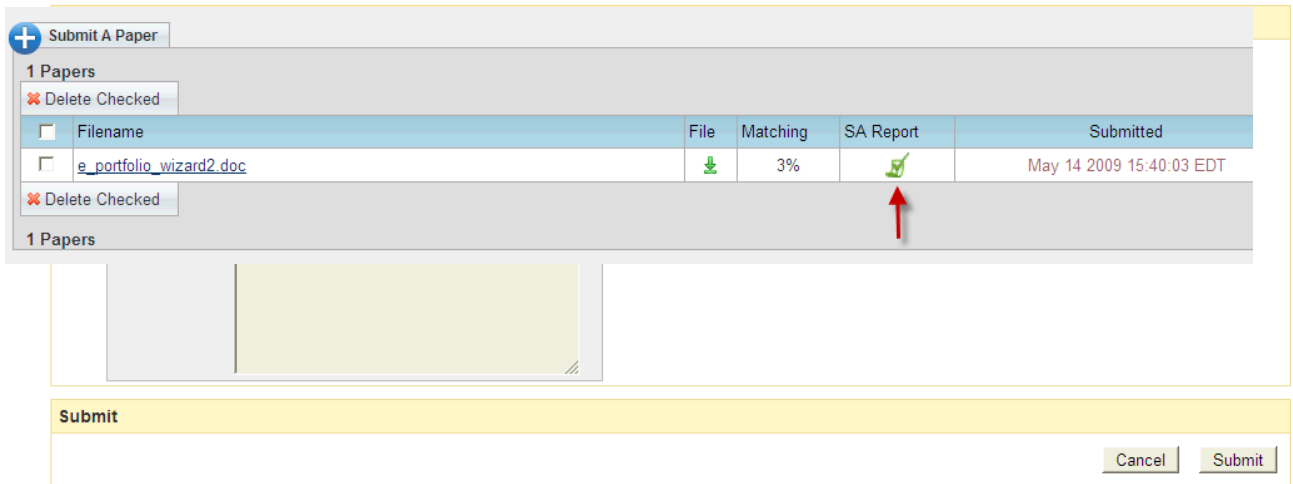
Submit A Paper

1 Papers

Delete Checked

| | Filename | File | Matching | SA Report | Submitted |
|---|---|---|---|---|---|
| | e_portfolio_wizard2.doc | | 3% | | May 14 2009 15:40:03 EDT |

Delete Checked

1 Papers

Submit

Cancel Submit